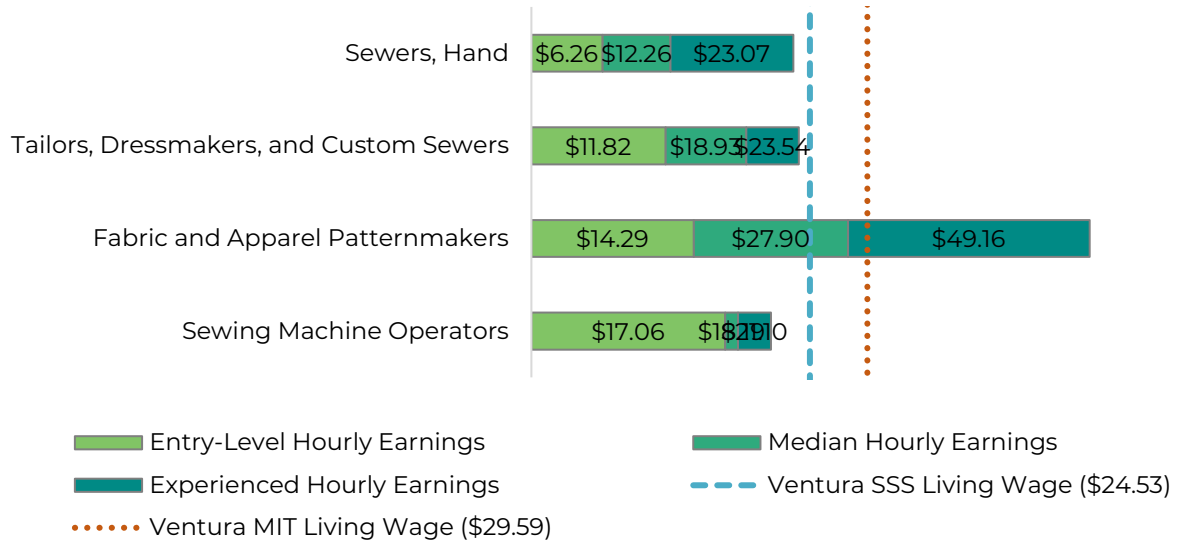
Sewers, Hand
$6.26 $12.26 $23.07

Tailors, Dressmakers, and Custom Sewers
$11.82 $18.93 $23.54

Fabric and Apparel Patternmakers
$14.29 $27.90 $49.16

Sewing Machine Operators
$17.06 $18.29 $21.10

Entry-Level Hourly Earnings
Median Hourly Earnings
Experienced Hourly Earnings
Ventura SSS Living Wage ($24.53)
Ventura MIT Living Wage ($29.59)